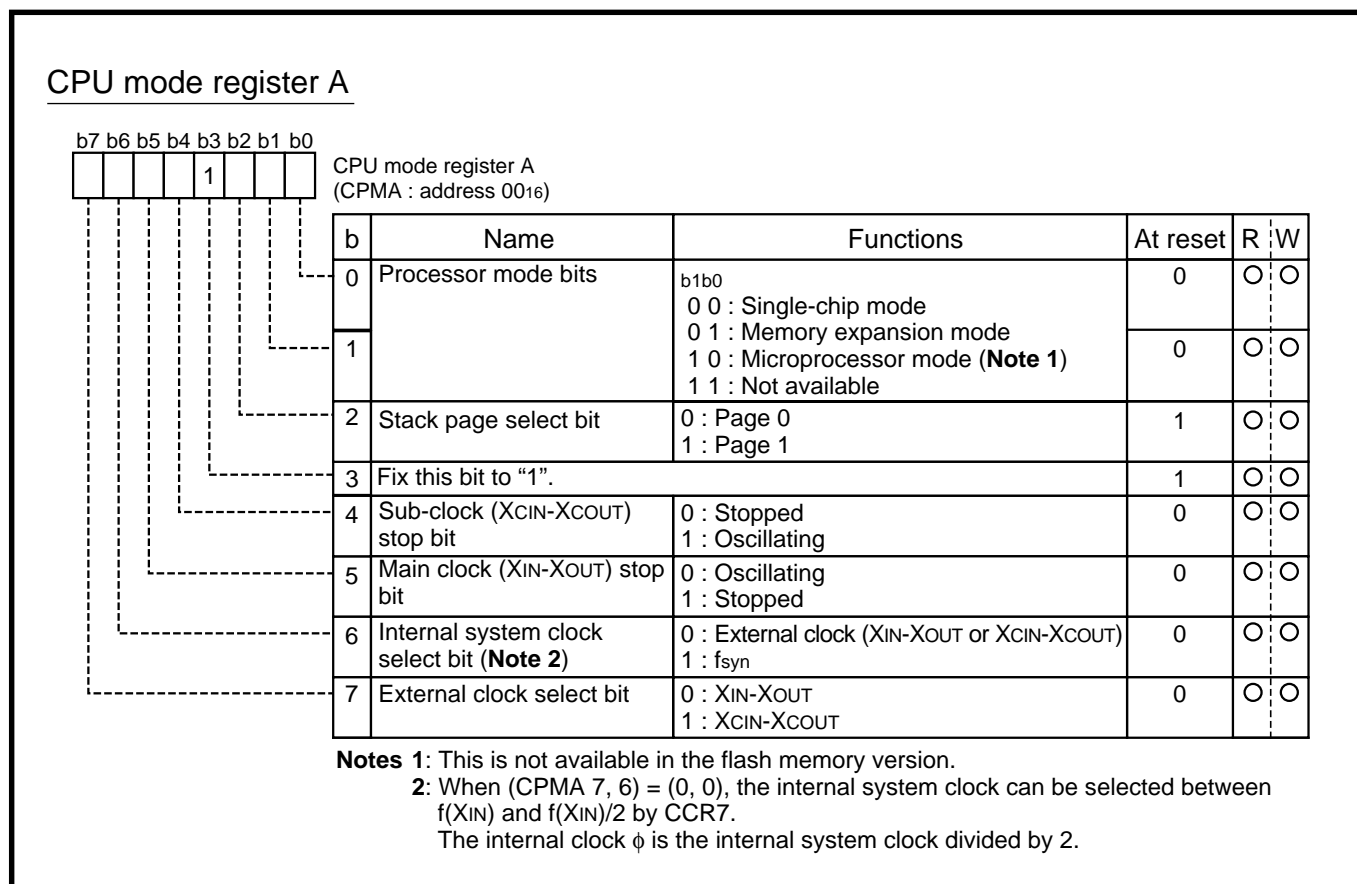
CPU mode register A

b7 b6 b5 b4 b3 b2 b1 b0

1

CPU mode register A
(CPMA : address $00_{16}$)

| b | Name | Functions | At reset | R | W |
|---|---|---|---|---|---|
| 0 | Processor mode bits | b1b0<br>0 0 : Single-chip mode<br>0 1 : Memory expansion mode<br>1 0 : Microprocessor mode (**Note 1**)<br>1 1 : Not available | 0 | ○ | ○ |
| 1 | | | 0 | ○ | ○ |
| 2 | Stack page select bit | 0 : Page 0<br>1 : Page 1 | 1 | ○ | ○ |
| 3 | Fix this bit to “1”. | | 1 | ○ | ○ |
| 4 | Sub-clock (XCIN-XCOUT) stop bit | 0 : Stopped<br>1 : Oscillating | 0 | ○ | ○ |
| 5 | Main clock (XIN-XOUT) stop bit | 0 : Oscillating<br>1 : Stopped | 0 | ○ | ○ |
| 6 | Internal system clock select bit (**Note 2**) | 0 : External clock (XIN-XOUT or XCIN-XCOUT)<br>1 : $f_{syn}$ | 0 | ○ | ○ |
| 7 | External clock select bit | 0 : XIN-XOUT<br>1 : XCIN-XCOUT | 0 | ○ | ○ |

**Notes 1**: This is not available in the flash memory version.
**2**: When (CPMA 7, 6) = (0, 0), the internal system clock can be selected between f(XIN) and f(XIN)/2 by CCR7.
The internal clock $\phi$ is the internal system clock divided by 2.